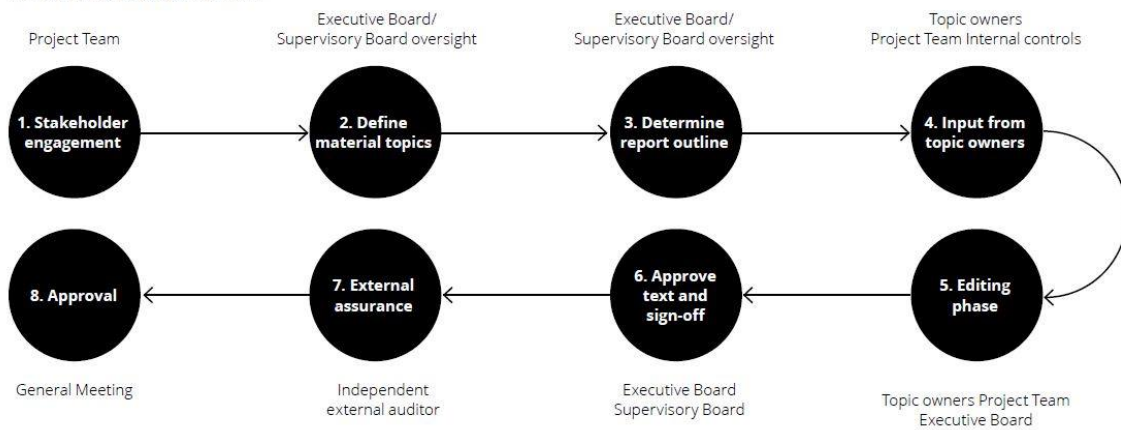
Project Team

1. Stakeholder engagement

Executive Board/ Supervisory Board oversight

2. Define material topics

Executive Board/ Supervisory Board oversight

3. Determine report outline

Topic owners Project Team Internal controls

4. Input from topic owners

5. Editing phase

Topic owners Project Team Executive Board

6. Approve text and sign-off

Executive Board Supervisory Board

7. External assurance

Independent external auditor

8. Approval

General Meeting